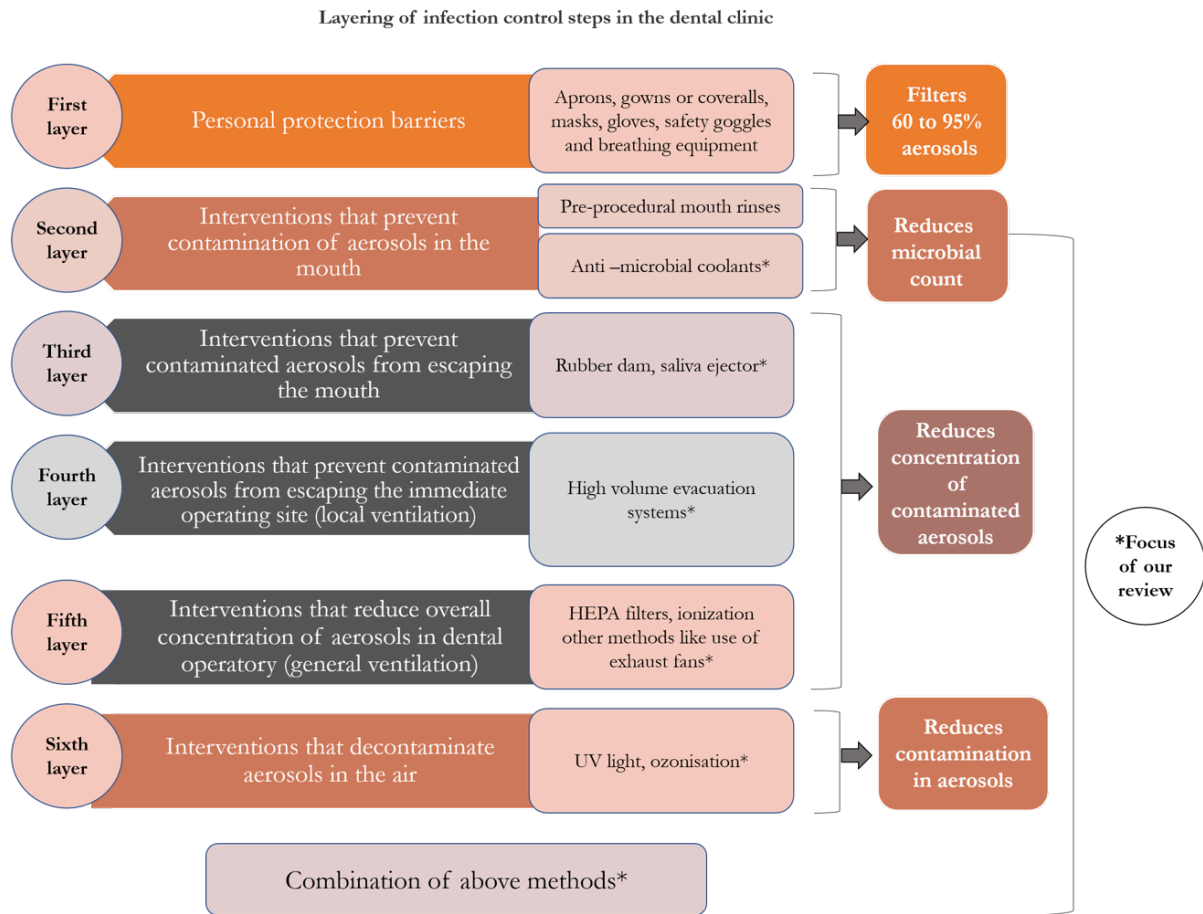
Layering of infection control steps in the dental clinic

First layer

Personal protection barriers

Aprons, gowns or coveralls, masks, gloves, safety goggles and breathing equipment

Filters 60 to 95% aerosols

Second layer

Interventions that prevent contamination of aerosols in the mouth

Pre-procedural mouth rinses

Anti –microbial coolants*

Reduces microbial count

Third layer

Interventions that prevent contaminated aerosols from escaping the mouth

Rubber dam, saliva ejector*

Fourth layer

Interventions that prevent contaminated aerosols from escaping the immediate operating site (local ventilation)

High volume evacuation systems*

Reduces concentration of contaminated aerosols

Fifth layer

Interventions that reduce overall concentration of aerosols in dental operatory (general ventilation)

HEPA filters, ionization other methods like use of exhaust fans*

*Focus of our review

Sixth layer

Interventions that decontaminate aerosols in the air

UV light, ozonisation*

Reduces contamination in aerosols

Combination of above methods*